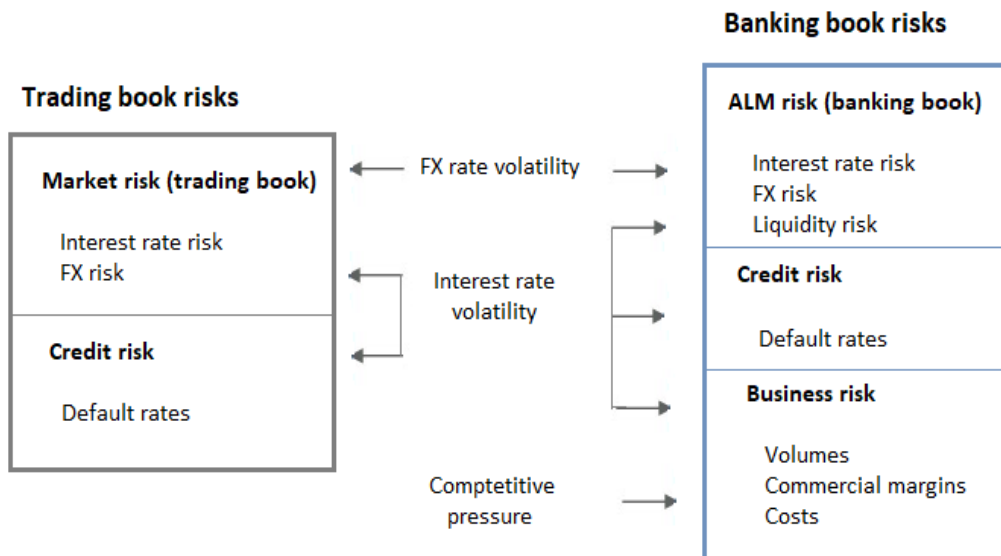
Banking book risks

Trading book risks

Market risk (trading book)

Interest rate risk
FX risk

Credit risk

Default rates

FX rate volatility

Interest rate volatility

Comptetitive pressure

ALM risk (banking book)

Interest rate risk
FX risk
Liquidity risk

Credit risk

Default rates

Business risk

Volumes
Commercial margins
Costs